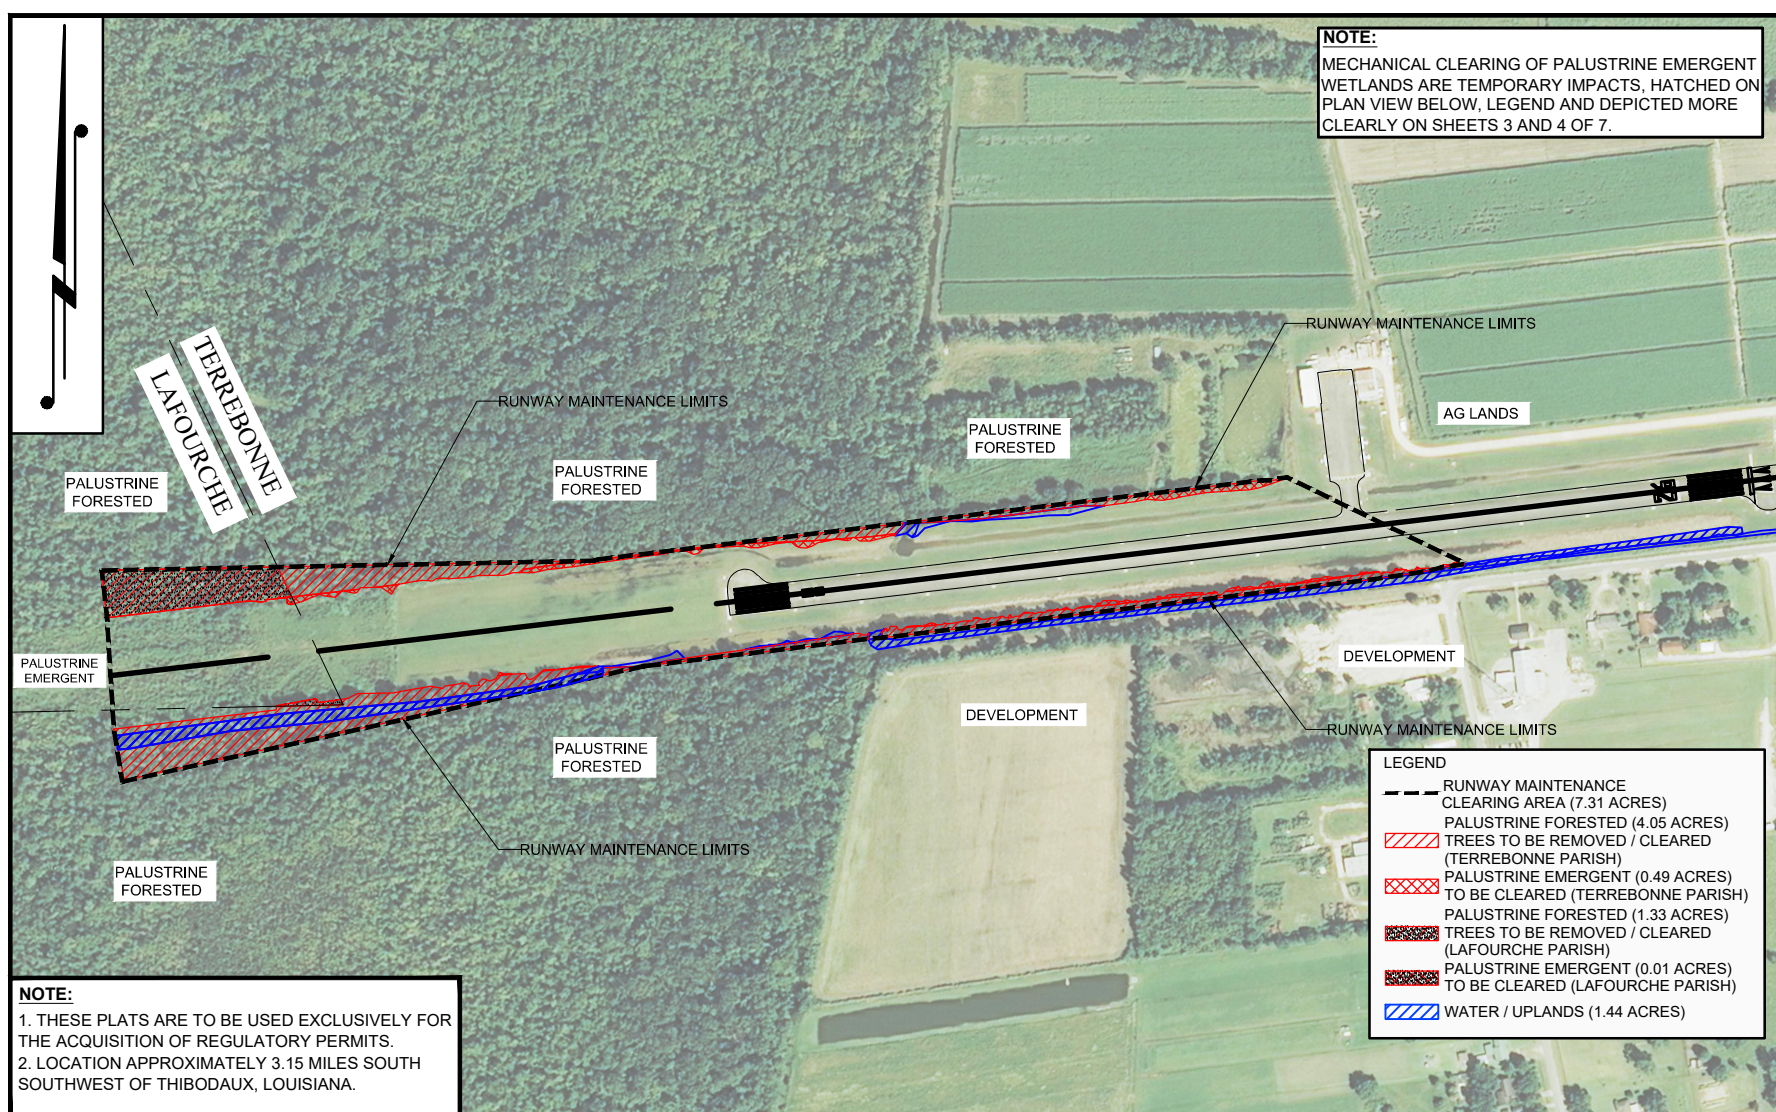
NOTE:
MECHANICAL CLEARING OF PALUSTRINE EMERGENT WETLANDS ARE TEMPORARY IMPACTS, HATCHED ON PLAN VIEW BELOW, LEGEND AND DEPICTED MORE CLEARLY ON SHEETS 3 AND 4 OF 7.

TERREBONNE

LAFOURCHE

RUNWAY MAINTENANCE LIMITS

RUNWAY MAINTENANCE LIMITS

PALUSTRINE FORESTED

AG LANDS

PALUSTRINE FORESTED

PALUSTRINE FORESTED

PALUSTRINE EMERGENT

DEVELOPMENT

DEVELOPMENT

RUNWAY MAINTENANCE LIMITS

PALUSTRINE FORESTED

RUNWAY MAINTENANCE LIMITS

PALUSTRINE FORESTED

LEGEND
RUNWAY MAINTENANCE CLEARING AREA (7.31 ACRES)
PALUSTRINE FORESTED (4.05 ACRES) TREES TO BE REMOVED / CLEARED (TERREBONNE PARISH)
PALUSTRINE EMERGENT (0.49 ACRES) TO BE CLEARED (TERREBONNE PARISH)
PALUSTRINE FORESTED (1.33 ACRES) TREES TO BE REMOVED / CLEARED (LAFOURCHE PARISH)
PALUSTRINE EMERGENT (0.01 ACRES) TO BE CLEARED (LAFOURCHE PARISH)
WATER / UPLANDS (1.44 ACRES)

NOTE:
1. THESE PLATS ARE TO BE USED EXCLUSIVELY FOR THE ACQUISITION OF REGULATORY PERMITS.
2. LOCATION APPROXIMATELY 3.15 MILES SOUTH SOUTHWEST OF THIBODAUX, LOUISIANA.